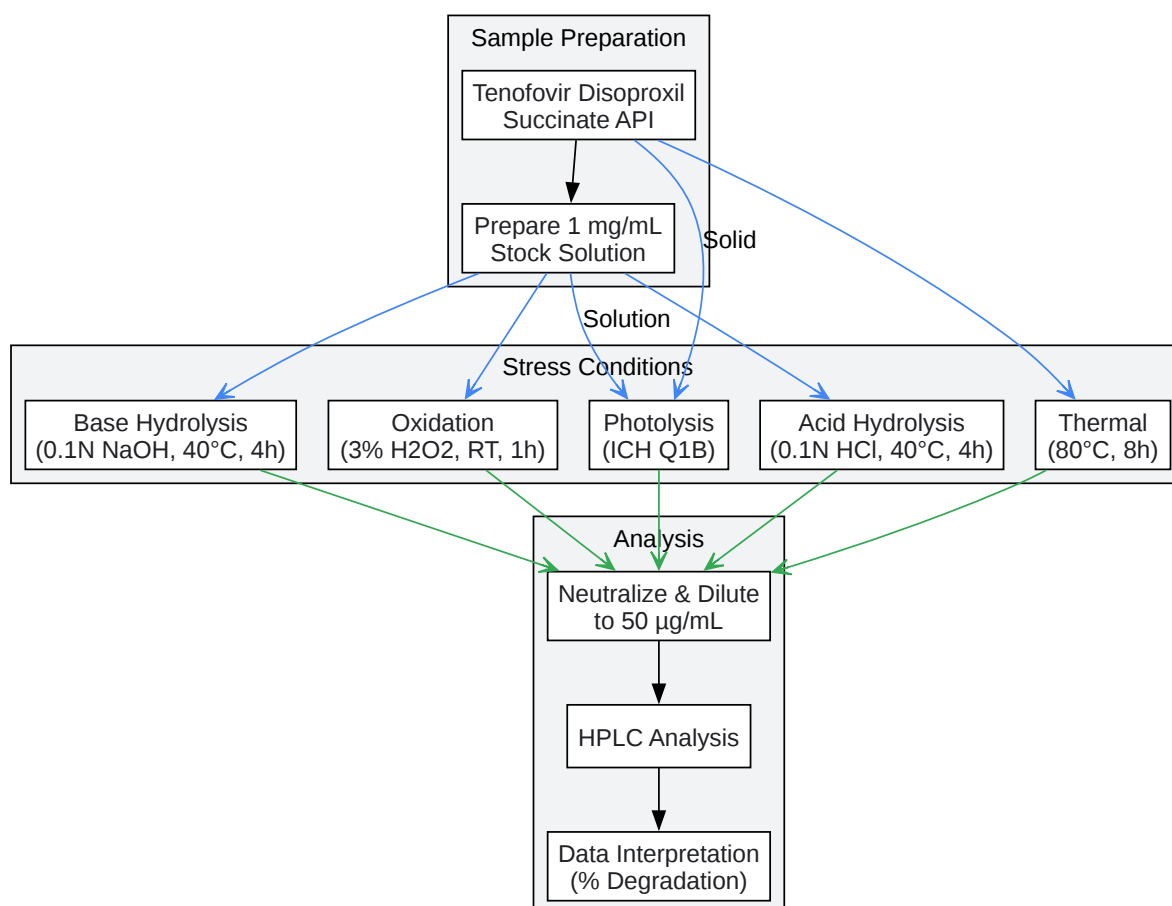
Sample Preparation

Tenofovir Disoproxil Succinate API

Prepare 1 mg/mL Stock Solution

Solid

Solution

Stress Conditions

Base Hydrolysis (0.1N NaOH, 40°C, 4h)

Oxidation (3% H2O2, RT, 1h)

Photolysis (ICH Q1B)

Acid Hydrolysis (0.1N HCl, 40°C, 4h)

Thermal (80°C, 8h)

Analysis

Neutralize & Dilute to 50 µg/mL

HPLC Analysis

Data Interpretation (% Degradation)